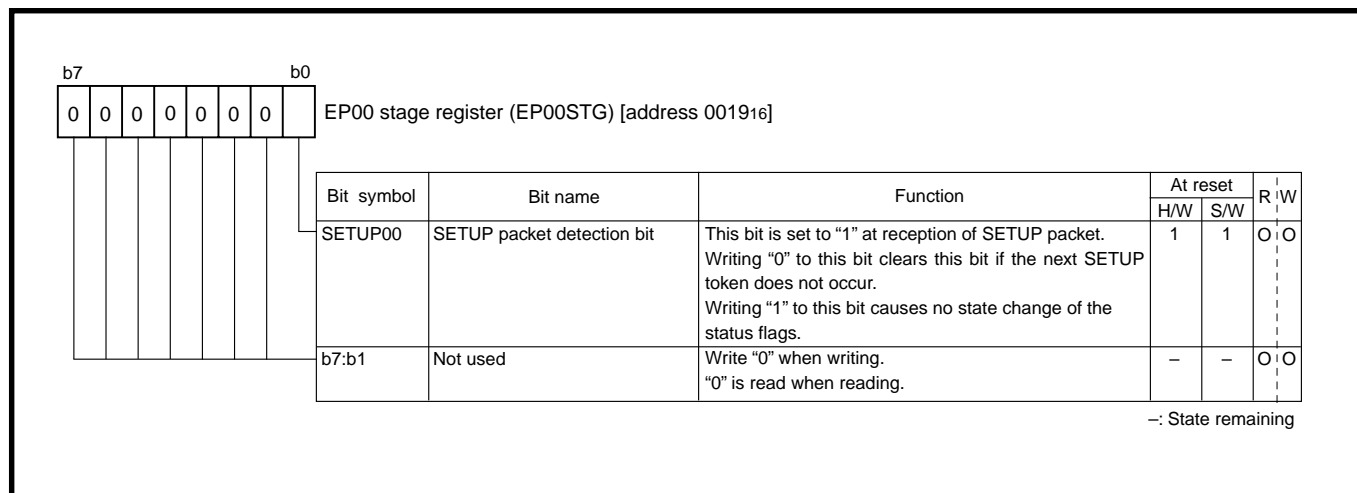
b7 b0

| 0 | 0 | 0 | 0 | 0 | 0 | 0 | |

EP00 stage register (EP00STG) [address $0019_{16}$]

| Bit symbol | Bit name | Function | At reset H/W | At reset S/W | R | W |
|---|---|---|---|---|---|---|
| SETUP00 | SETUP packet detection bit | This bit is set to "1" at reception of SETUP packet. Writing "0" to this bit clears this bit if the next SETUP token does not occur. Writing "1" to this bit causes no state change of the status flags. | 1 | 1 | O | O |
| b7:b1 | Not used | Write "0" when writing. "0" is read when reading. | – | – | O | O |

–: State remaining